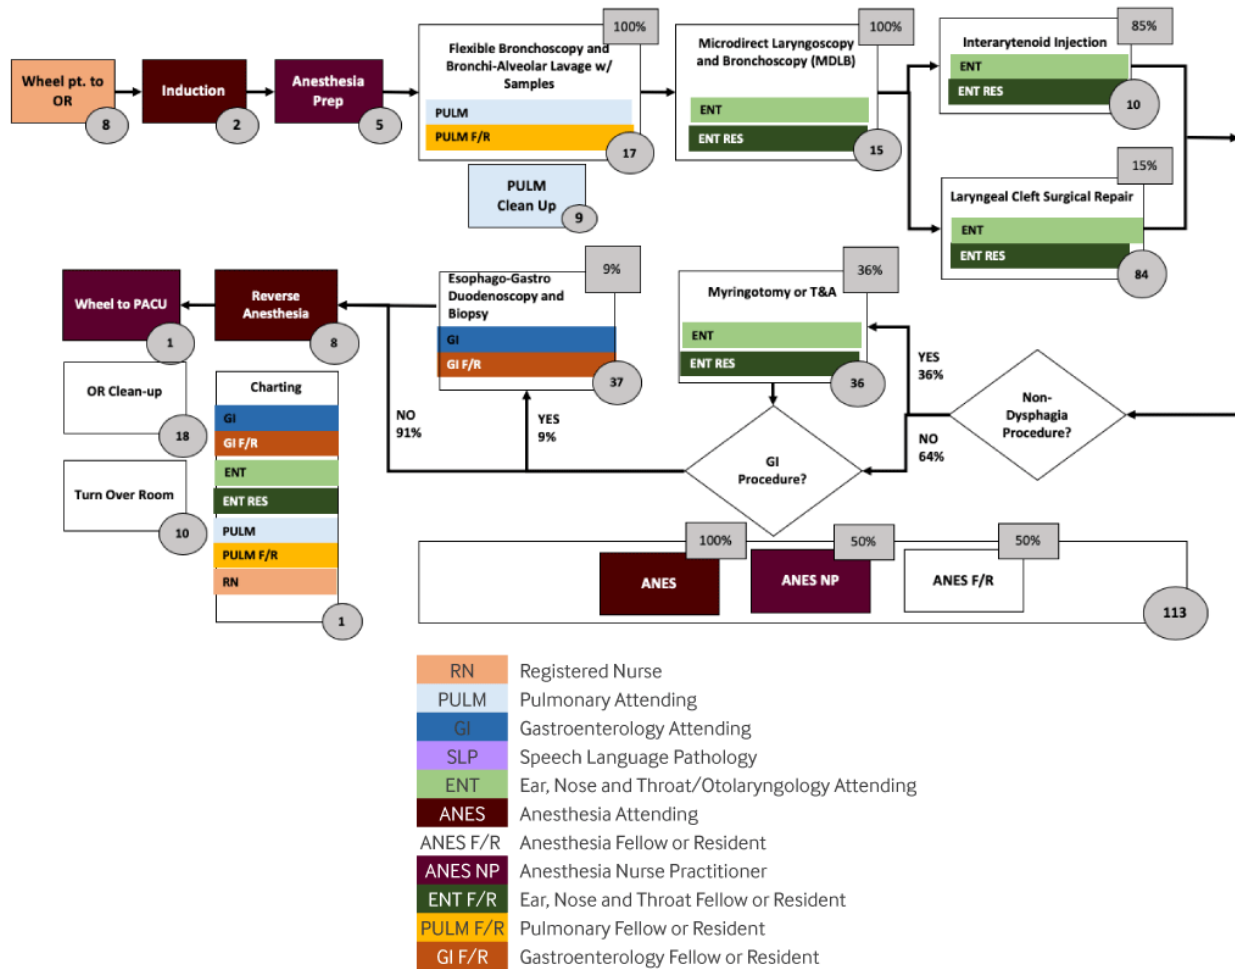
Wheel pt. to OR
8

Induction
2

Anesthesia Prep
5

100%
Flexible Bronchoscopy and Bronchi-Alveolar Lavage w/ Samples
PULM
PULM F/R
17

PULM Clean Up
9

100%
Microdirect Laryngoscopy and Bronchoscopy (MDLB)
ENT
ENT RES
15

85%
Interarytenoid Injection
ENT
ENT RES
10

15%
Laryngeal Cleft Surgical Repair
ENT
ENT RES
84

Wheel to PACU
1

Reverse Anesthesia
8

9%
Esophago-Gastro Duodenoscopy and Biopsy
GI
GI F/R
37

36%
Myringotomy or T&A
ENT
ENT RES
36

YES
36%

Non-Dysphagia Procedure?

NO
64%

OR Clean-up
18

Charting
GI
GI F/R
ENT
ENT RES
PULM
PULM F/R
RN
1

Turn Over Room
10

NO
91%

YES
9%

GI Procedure?

100%
ANES

50%
ANES NP

50%
ANES F/R

113

| RN | Registered Nurse |
|---|---|
| PULM | Pulmonary Attending |
| GI | Gastroenterology Attending |
| SLP | Speech Language Pathology |
| ENT | Ear, Nose and Throat/Otolaryngology Attending |
| ANES | Anesthesia Attending |
| ANES F/R | Anesthesia Fellow or Resident |
| ANES NP | Anesthesia Nurse Practitioner |
| ENT F/R | Ear, Nose and Throat Fellow or Resident |
| PULM F/R | Pulmonary Fellow or Resident |
| GI F/R | Gastroenterology Fellow or Resident |